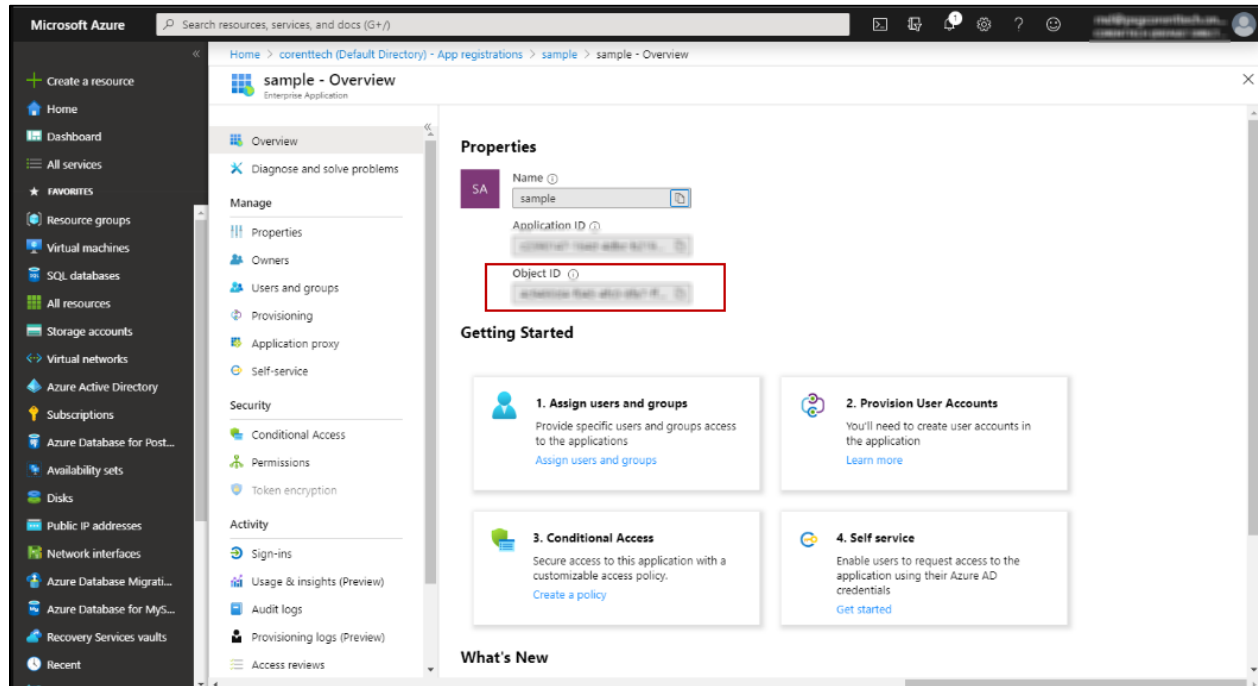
Microsoft Azure

Search resources, services, and docs (G+/)

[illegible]

Create a resource
Home
Dashboard
All services
FAVORITES
Resource groups
Virtual machines
SQL databases
All resources
Storage accounts
Virtual networks
Azure Active Directory
Subscriptions
Azure Database for Post...
Availability sets
Disks
Public IP addresses
Network interfaces
Azure Database Migrati...
Azure Database for MyS...
Recovery Services vaults
Recent

Home > corenttech (Default Directory) - App registrations > sample > sample - Overview

sample - Overview
Enterprise Application

Overview
Diagnose and solve problems
Manage
Properties
Owners
Users and groups
Provisioning
Application proxy
Self-service
Security
Conditional Access
Permissions
Token encryption
Activity
Sign-ins
Usage & insights (Preview)
Audit logs
Provisioning logs (Preview)
Access reviews

Properties

SA
Name
sample
Application ID
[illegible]
Object ID
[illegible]

Getting Started

1. Assign users and groups
Provide specific users and groups access to the applications
Assign users and groups

2. Provision User Accounts
You'll need to create user accounts in the application
Learn more

3. Conditional Access
Secure access to this application with a customizable access policy.
Create a policy

4. Self service
Enable users to request access to the application using their Azure AD credentials
Get started

What's New